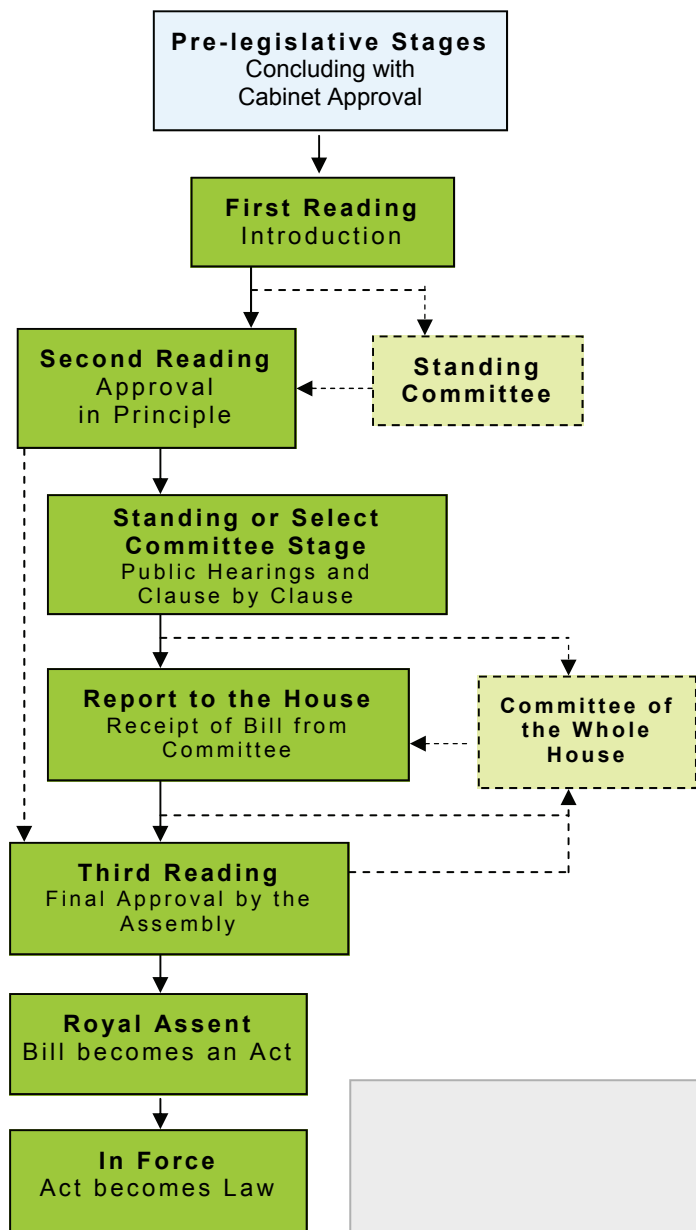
Pre-legislative Stages
Concluding with Cabinet Approval

First Reading
Introduction

Second Reading
Approval in Principle

Standing Committee

Standing or Select Committee Stage
Public Hearings and Clause by Clause

Report to the House
Receipt of Bill from Committee

Committee of the Whole House

Third Reading
Final Approval by the Assembly

Royal Assent
Bill becomes an Act

In Force
Act becomes Law